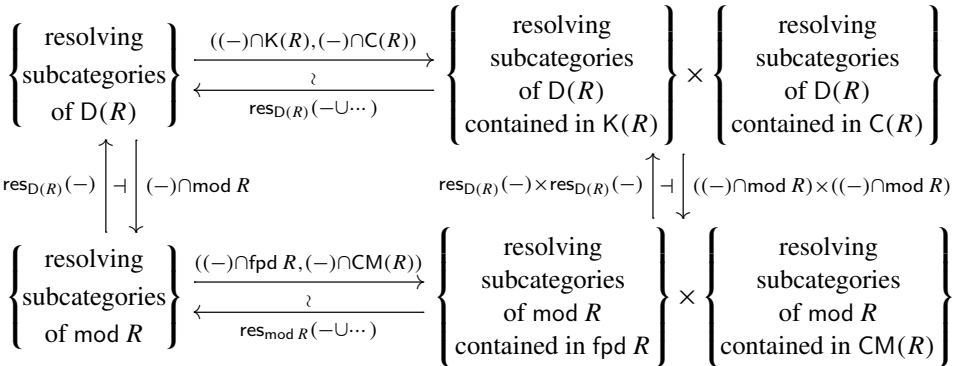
$$\begin{Bmatrix}\text{resolving}\\ \text{subcategories}\\ \text{of } \mathsf{D}(R)\end{Bmatrix} \underset{\mathsf{res}_{\mathsf{D}(R)}(-\cup\cdots)}{\overset{((-)\cap\mathsf{K}(R),(-)\cap\mathsf{C}(R))}{\rightleftarrows}} \begin{Bmatrix}\text{resolving}\\ \text{subcategories}\\ \text{of } \mathsf{D}(R)\\ \text{contained in } \mathsf{K}(R)\end{Bmatrix} \times \begin{Bmatrix}\text{resolving}\\ \text{subcategories}\\ \text{of } \mathsf{D}(R)\\ \text{contained in } \mathsf{C}(R)\end{Bmatrix}$$

$\mathsf{res}_{\mathsf{D}(R)}(-) \dashv (-)\cap\mathsf{mod}\, R$

$\mathsf{res}_{\mathsf{D}(R)}(-)\times\mathsf{res}_{\mathsf{D}(R)}(-) \dashv ((-)\cap\mathsf{mod}\, R)\times((-)\cap\mathsf{mod}\, R)$

$$\begin{Bmatrix}\text{resolving}\\ \text{subcategories}\\ \text{of } \mathsf{mod}\, R\end{Bmatrix} \underset{\mathsf{res}_{\mathsf{mod}\, R}(-\cup\cdots)}{\overset{((-)\cap\mathsf{fpd}\, R,(-)\cap\mathsf{CM}(R))}{\rightleftarrows}} \begin{Bmatrix}\text{resolving}\\ \text{subcategories}\\ \text{of } \mathsf{mod}\, R\\ \text{contained in } \mathsf{fpd}\, R\end{Bmatrix} \times \begin{Bmatrix}\text{resolving}\\ \text{subcategories}\\ \text{of } \mathsf{mod}\, R\\ \text{contained in } \mathsf{CM}(R)\end{Bmatrix}$$